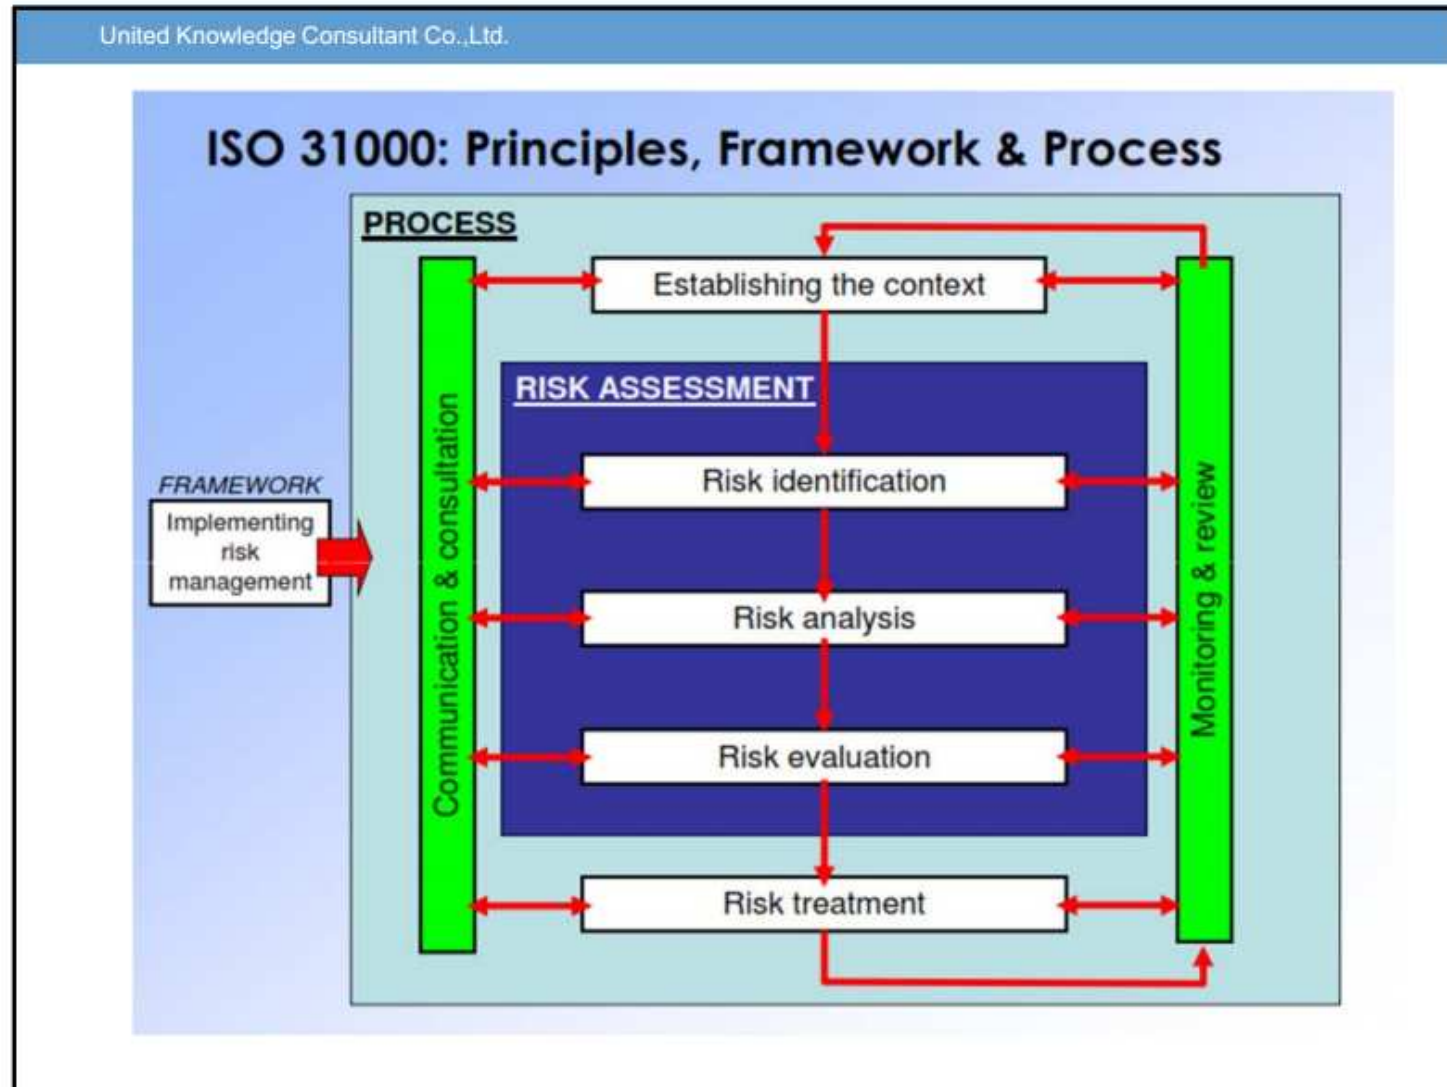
United Knowledge Consultant Co.,Ltd.

ISO 31000: Principles, Framework & Process

PROCESS

Establishing the context

RISK ASSESSMENT

Risk identification

Risk analysis

Risk evaluation

Risk treatment

Communication & consultation

Monitoring & review

FRAMEWORK

Implementing risk management